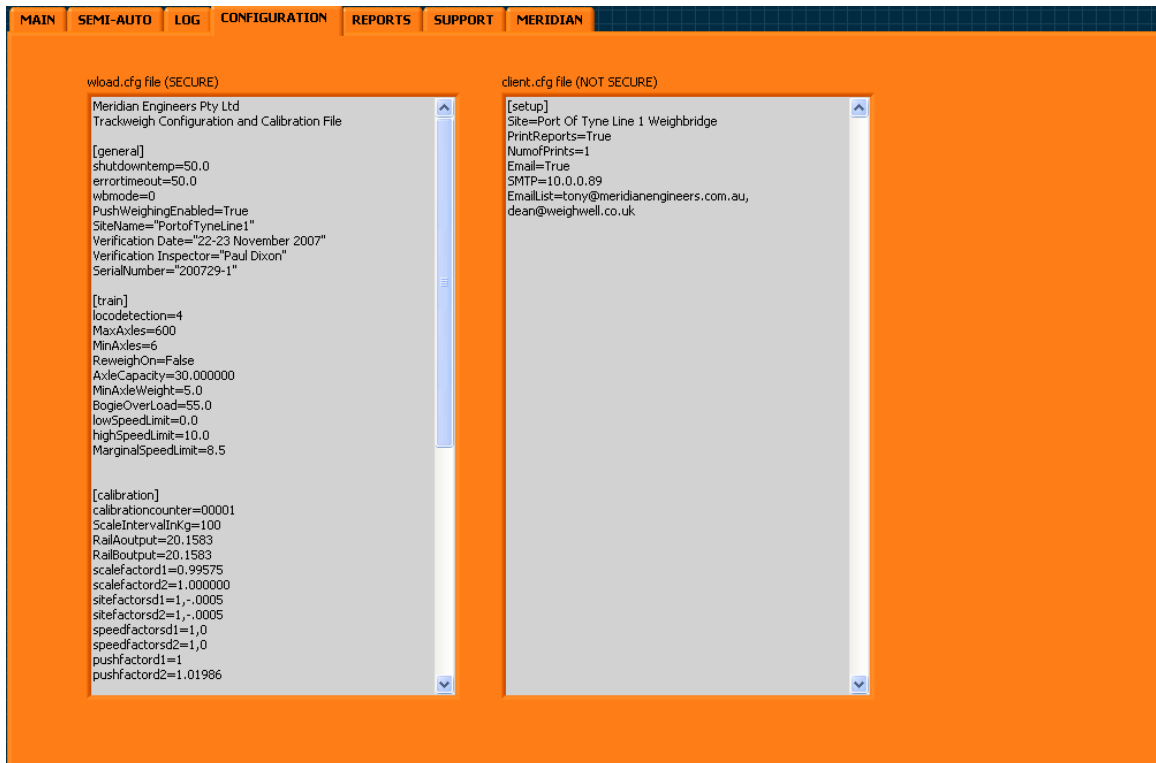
MAIN SEMI-AUTO LOG CONFIGURATION REPORTS SUPPORT MERIDIAN

wload.cfg file (SECURE)

Meridian Engineers Pty Ltd
Trackweigh Configuration and Calibration File

[general]
shutdowntemp=50.0
errortimeout=50.0
wbmode=0
PushWeighingEnabled=True
SiteName="PortofTyneLine1"
Verification Date="22-23 November 2007"
Verification Inspector="Paul Dixon"
SerialNumber="200729-1"

[train]
locodetection=4
MaxAxles=600
MinAxles=6
ReweighOn=False
AxleCapacity=30.000000
MinAxleWeight=5.0
BogieOverLoad=55.0
lowSpeedLimit=0.0
highSpeedLimit=10.0
MarginalSpeedLimit=8.5

[calibration]
calibrationcounter=00001
ScaleIntervalInKg=100
RailAoutput=20.1583
RailBoutput=20.1583
scalefactord1=0.99575
scalefactord2=1.000000
sitefactorsd1=1,-.0005
sitefactorsd2=1,-.0005
speedfactorsd1=1,0
speedfactorsd2=1,0
pushfactord1=1
pushfactord2=1.01986

client.cfg file (NOT SECURE)

[setup]
Site=Port Of Tyne Line 1 Weighbridge
PrintReports=True
NumofPrints=1
Email=True
SMTP=10.0.0.89
EmailList=tony@meridianengineers.com.au, dean@weighwell.co.uk